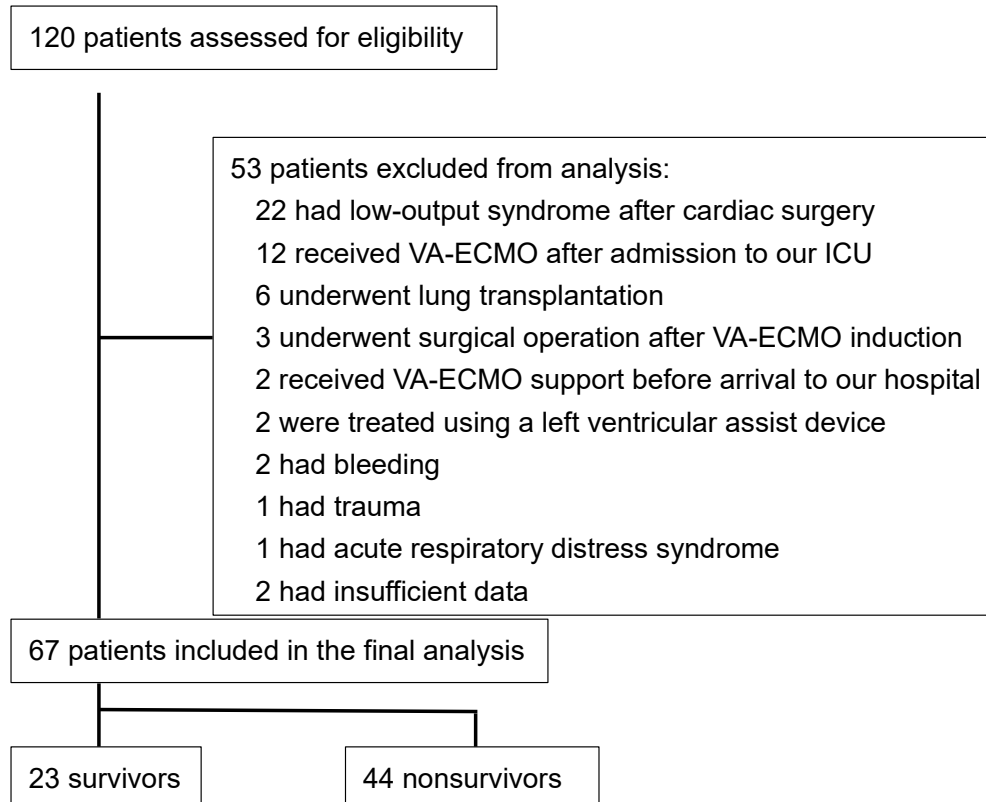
120 patients assessed for eligibility

53 patients excluded from analysis:
22 had low-output syndrome after cardiac surgery
12 received VA-ECMO after admission to our ICU
6 underwent lung transplantation
3 underwent surgical operation after VA-ECMO induction
2 received VA-ECMO support before arrival to our hospital
2 were treated using a left ventricular assist device
2 had bleeding
1 had trauma
1 had acute respiratory distress syndrome
2 had insufficient data

67 patients included in the final analysis

23 survivors

44 nonsurvivors